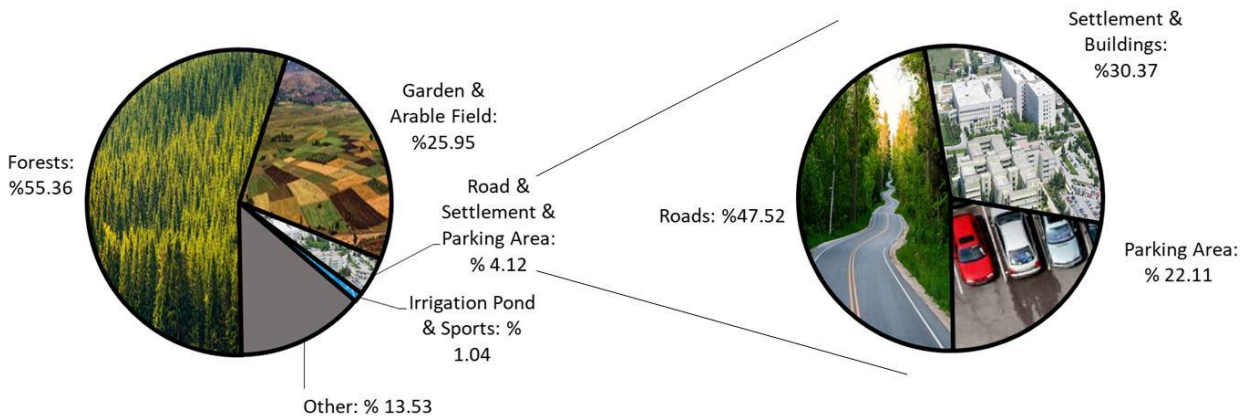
Forests: %55.36

Garden & Arable Field: %25.95

Road & Settlement & Parking Area: % 4.12

Irrigation Pond & Sports: % 1.04

Other: % 13.53

Settlement & Buildings: %30.37

Roads: %47.52

Parking Area: % 22.11